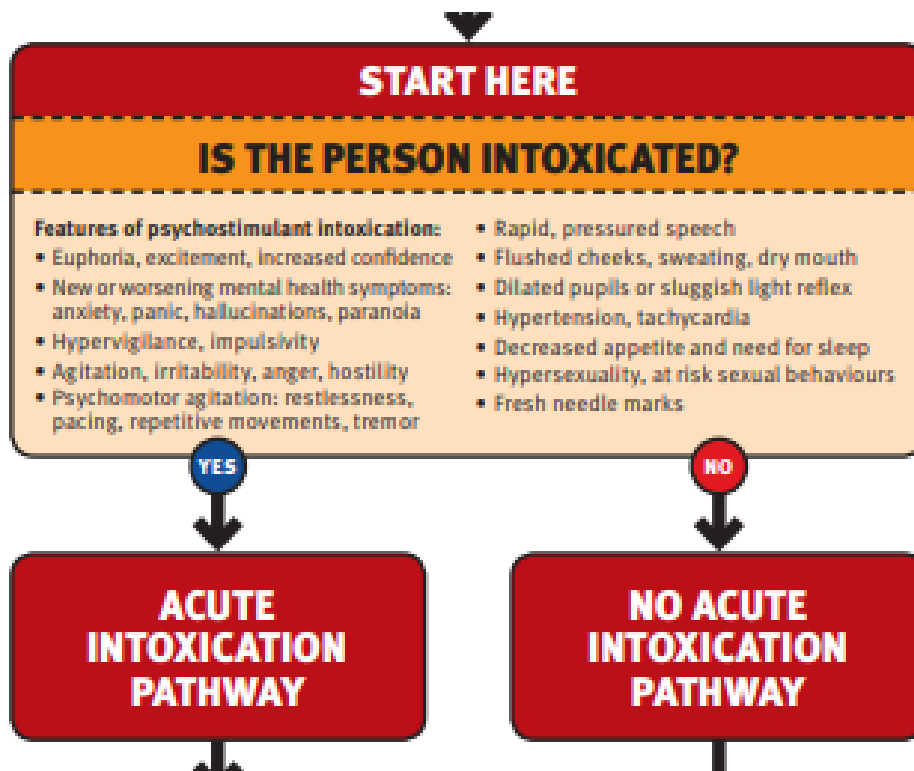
START HERE

IS THE PERSON INTOXICATED?

Features of psychostimulant intoxication:
• Euphoria, excitement, increased confidence
• New or worsening mental health symptoms: anxiety, panic, hallucinations, paranoia
• Hypervigilance, impulsivity
• Agitation, irritability, anger, hostility
• Psychomotor agitation: restlessness, pacing, repetitive movements, tremor

• Rapid, pressured speech
• Flushed cheeks, sweating, dry mouth
• Dilated pupils or sluggish light reflex
• Hypertension, tachycardia
• Decreased appetite and need for sleep
• Hypersexuality, at risk sexual behaviours
• Fresh needle marks

YES

NO

ACUTE INTOXICATION PATHWAY

NO ACUTE INTOXICATION PATHWAY